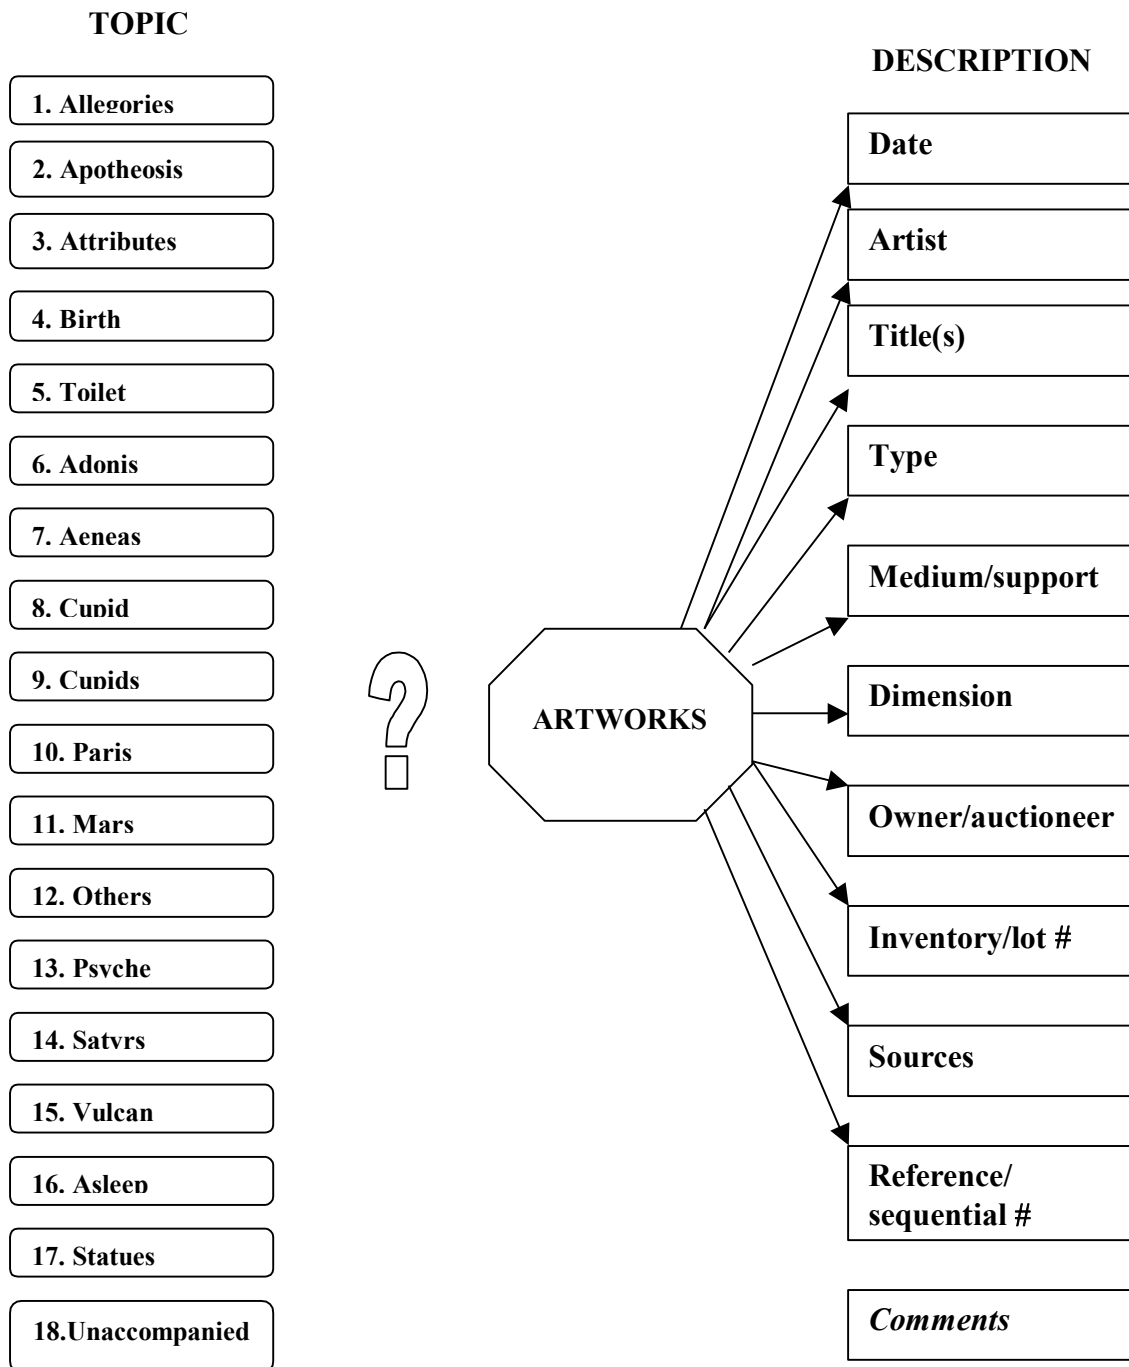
TOPIC

1. Allegories

2. Apotheosis

3. Attributes

4. Birth

5. Toilet

6. Adonis

7. Aeneas

8. Cupid

9. Cupids

10. Paris

11. Mars

12. Others

13. Psyche

14. Satyrs

15. Vulcan

16. Asleep

17. Statues

18.Unaccompanied

?

ARTWORKS

DESCRIPTION

Date

Artist

Title(s)

Type

Medium/support

Dimension

Owner/auctioneer

Inventory/lot #

Sources

Reference/ sequential #

*Comments*